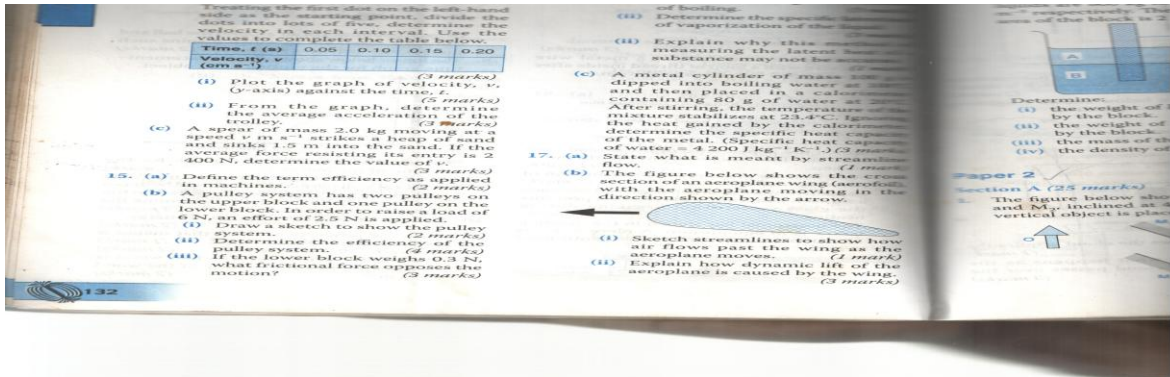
Treating the first dot on the left-hand side as the starting point, divide the dots into lots of five, determine the velocity in each interval. Use the values to complete the table below.

| Time, t (s) | 0.05 | 0.10 | 0.15 | 0.20 |
|---|---|---|---|---|
| Velocity, v (cm s⁻¹) | | | | |

(3 marks)

(i) Plot the graph of velocity, v, (y-axis) against the time, t. (5 marks)

(ii) From the graph, determine the average acceleration of the trolley. (3 marks)

(c) A spear of mass 2.0 kg moving at a speed v m s⁻¹ strikes a heap of sand and sinks 1.5 m into the sand. If the average force resisting its entry is 2 400 N, determine the value of v. (3 marks)

15. (a) Define the term efficiency as applied in machines. (2 marks)

(b) A pulley system has two pulleys on the upper block and one pulley on the lower block. In order to raise a load of 6 N, an effort of 2.5 N is applied.

(i) Draw a sketch to show the pulley system. (2 marks)

(ii) Determine the efficiency of the pulley system. (4 marks)

(iii) If the lower block weighs 0.3 N, what frictional force opposes the motion? (3 marks)

132

of boiling.

(iii) Determine the specific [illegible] of vaporization of the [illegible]

(ii) Explain why this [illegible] measuring the latent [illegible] substance may not be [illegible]

(c) A metal cylinder of mass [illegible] dipped into boiling water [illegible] and then placed in a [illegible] containing 80 g of water at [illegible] After stirring, the temperature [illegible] mixture stabilizes at 23.4°C. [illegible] the heat gained by the calori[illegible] determine the specific heat capac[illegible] of the metal. (Specific heat capac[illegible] of water = 4 200 J kg⁻¹ K⁻¹.) (3 ma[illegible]

17. (a) State what is meant by streamline flow. (1 ma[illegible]

(b) The figure below shows the cross section of an aeroplane wing (aerofoil) with the aeroplane moving in the direction shown by the arrow.

(i) Sketch streamlines to show how air flows past the wing as the aeroplane moves. (1 mark)

(ii) Explain how dynamic lift of the aeroplane is caused by the wing. (3 marks)

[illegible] respectively. The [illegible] area of the block is 2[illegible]

A

B

Determine:

(i) the weight of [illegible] by the block.

(ii) the weight of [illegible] by the block.

(iii) the mass of th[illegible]

(iv) the density of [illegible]

Paper 2

Section A (25 marks)

1. The figure below sho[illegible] and M, inclined at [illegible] vertical object is plac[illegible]